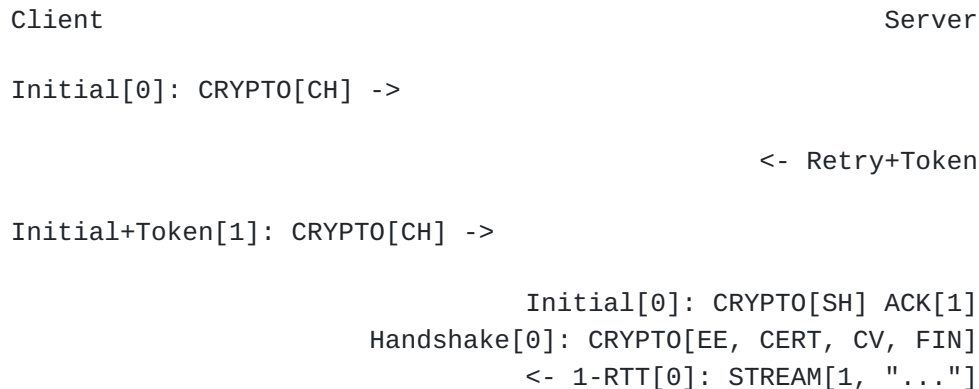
Client                                                  Server

Initial[0]: CRYPTO[CH] ->

                                                <- Retry+Token

Initial+Token[1]: CRYPTO[CH] ->

                                 Initial[0]: CRYPTO[SH] ACK[1]
                       Handshake[0]: CRYPTO[EE, CERT, CV, FIN]
                                 <- 1-RTT[0]: STREAM[1, "..."]